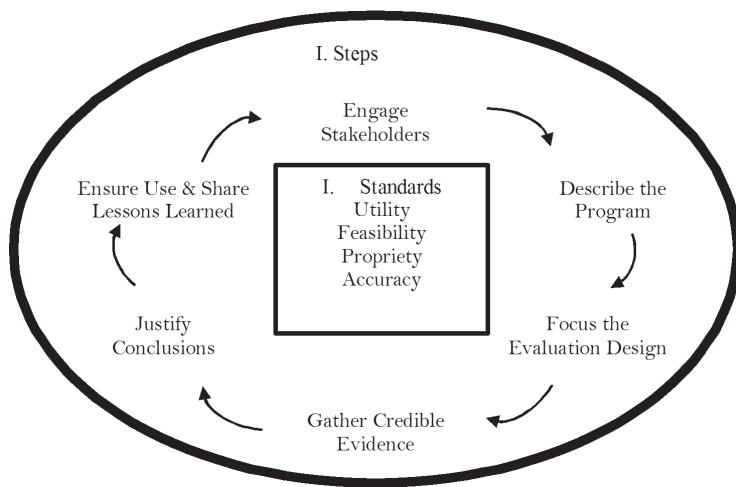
I. Steps

Engage Stakeholders

Describe the Program

Focus the Evaluation Design

Gather Credible Evidence

Justify Conclusions

Ensure Use & Share Lessons Learned

I. Standards
Utility
Feasibility
Propriety
Accuracy